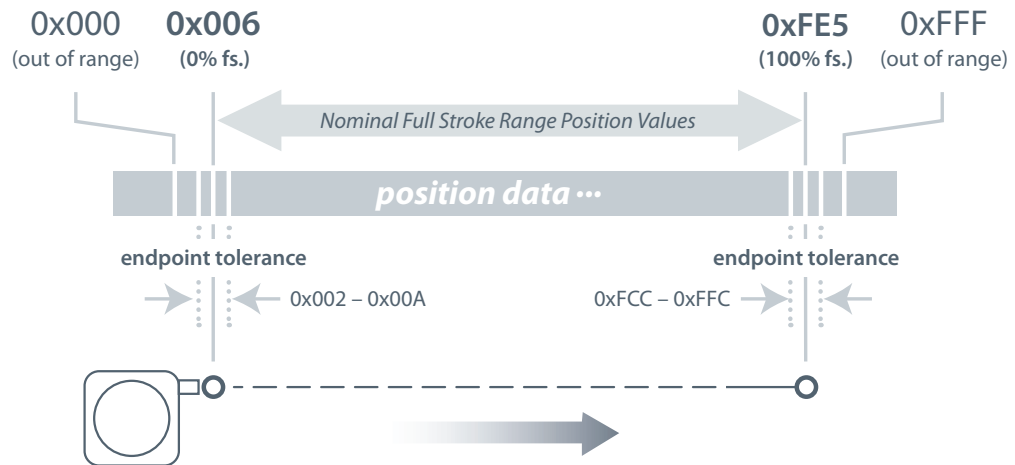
0x000
(out of range)

**0x006**
**(0% fs.)**

**0xFE5**
**(100% fs.)**

0xFFF
(out of range)

*Nominal Full Stroke Range Position Values*

***position data ···***

**endpoint tolerance**

0x002 – 0x00A

**endpoint tolerance**

0xFCC – 0xFFC